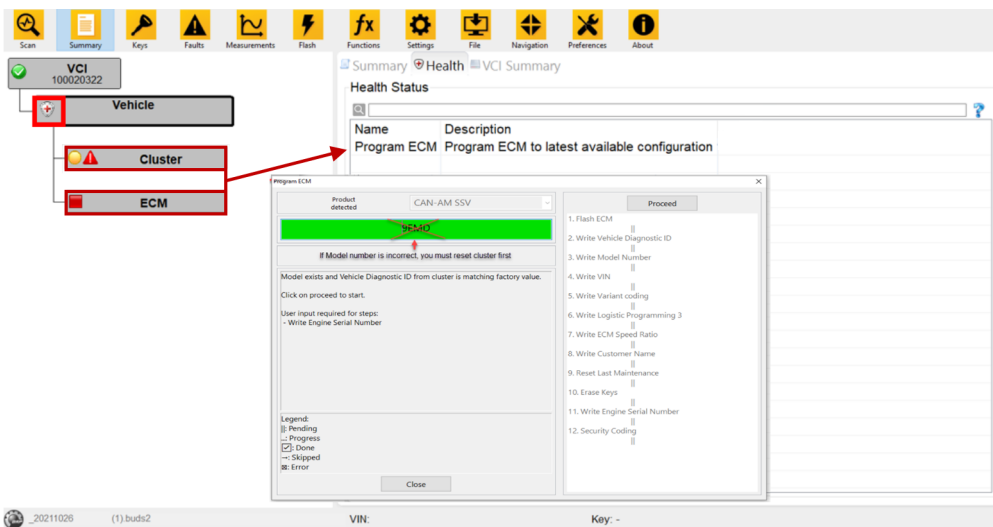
Scan Summary Keys Faults Measurements Flash Functions Settings File Navigation Preferences About

VCI
100020322

Vehicle

Cluster

ECM

Summary Health VCI Summary

Health Status

| Name | Description |
|---|---|
| Program ECM | Program ECM to latest available configuration |

Program ECM

Product detected CAN-AM SSV

9EMD

If Model number is incorrect, you must reset cluster first

Model exists and Vehicle Diagnostic ID from cluster is matching factory value.

Click on proceed to start.

User input required for steps:
- Write Engine Serial Number

Legend:
||: Pending
...: Progress
☑: Done
—: Skipped
☒: Error

Close

Proceed

1. Flash ECM
||
2. Write Vehicle Diagnostic ID
||
3. Write Model Number
||
4. Write VIN
||
5. Write Variant coding
||
6. Write Logistic Programming 3
||
7. Write ECM Speed Ratio
||
8. Write Customer Name
||
9. Reset Last Maintenance
||
10. Erase Keys
||
11. Write Engine Serial Number
||
12. Security Coding
||

_20211026 (1).buds2 VIN: Key: -